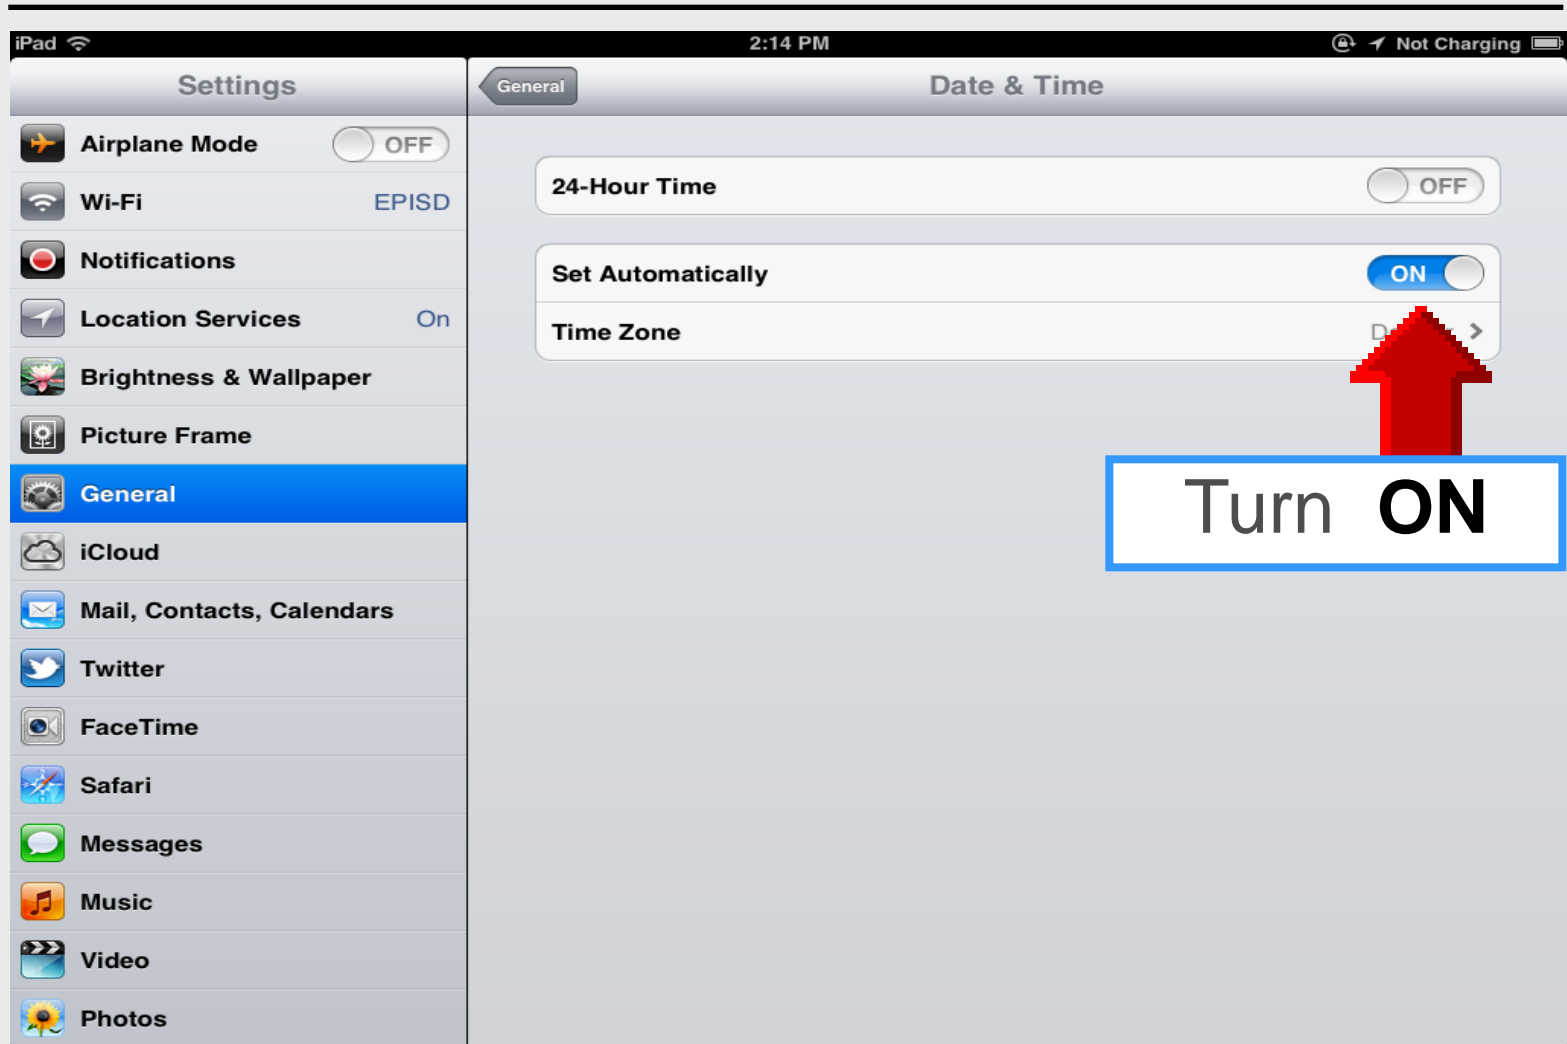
iPad 2:14 PM Not Charging

Settings

Airplane Mode OFF
Wi-Fi EPISD
Notifications
Location Services On
Brightness & Wallpaper
Picture Frame
General
iCloud
Mail, Contacts, Calendars
Twitter
FaceTime
Safari
Messages
Music
Video
Photos

General

Date & Time

24-Hour Time OFF

Set Automatically ON
Time Zone D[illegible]

Turn ON